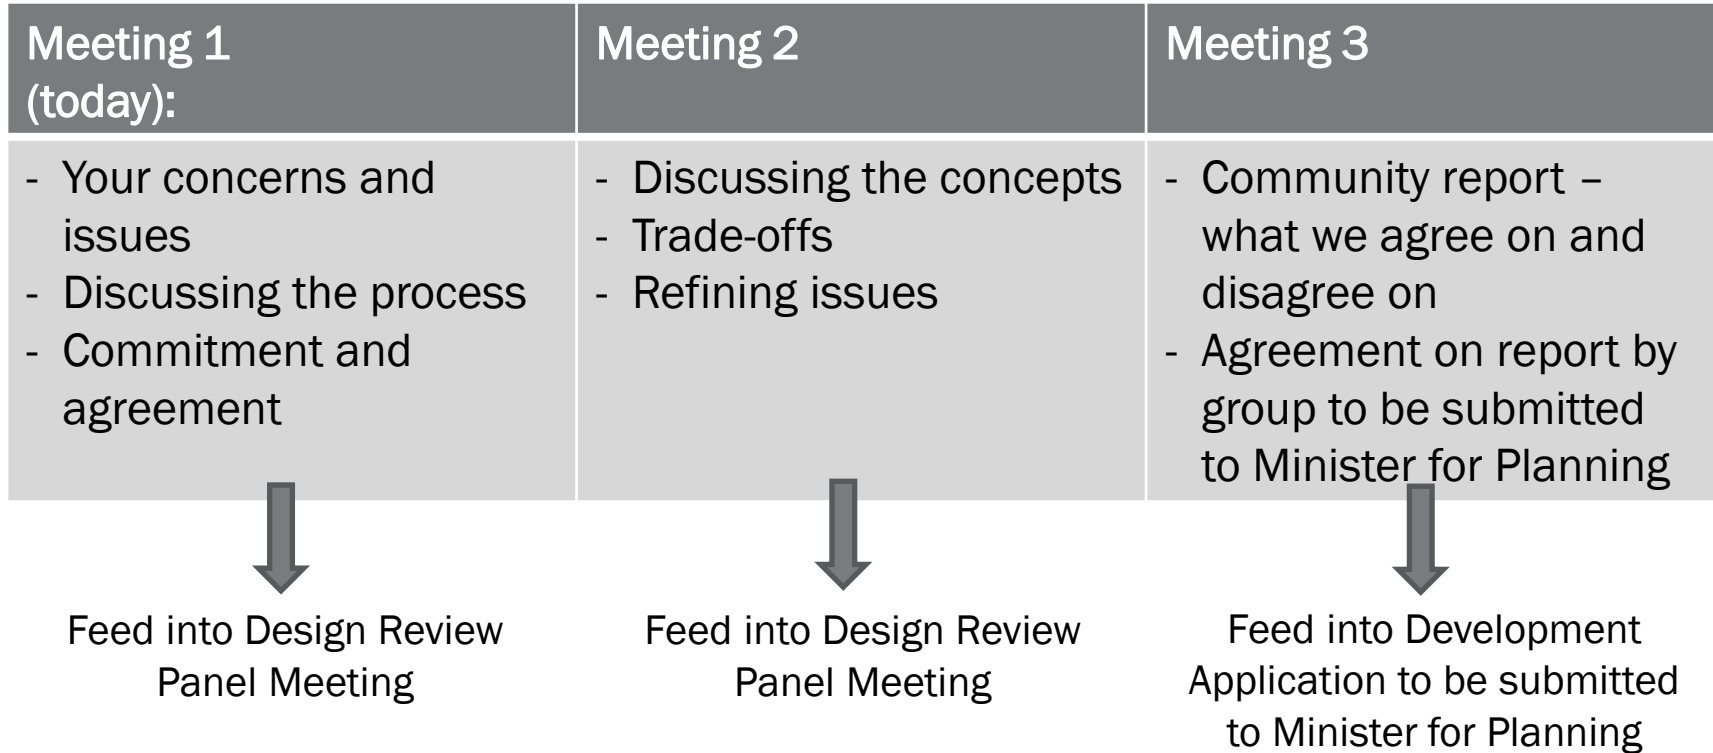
| Meeting 1 (today): | Meeting 2 | Meeting 3 |
|---|---|---|
| - Your concerns and issues<br>- Discussing the process<br>- Commitment and agreement | - Discussing the concepts<br>- Trade-offs<br>- Refining issues | - Community report – what we agree on and disagree on<br>- Agreement on report by group to be submitted to Minister for Planning |

Feed into Design Review Panel Meeting

Feed into Design Review Panel Meeting

Feed into Development Application to be submitted to Minister for Planning